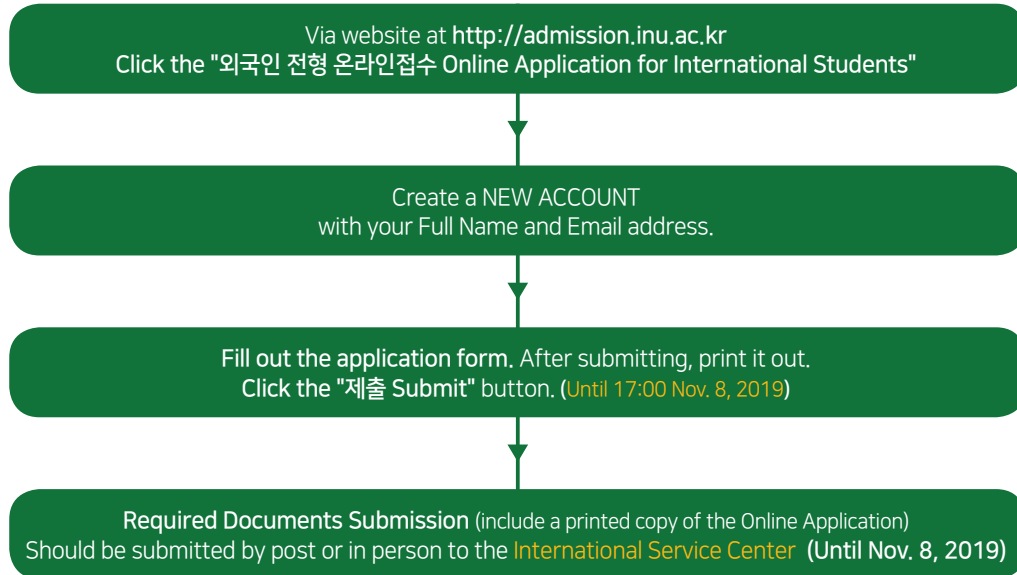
Via website at http://admission.inu.ac.kr
Click the "외국인 전형 온라인접수 Online Application for International Students"

Create a NEW ACCOUNT
with your Full Name and Email address.

Fill out the application form. After submitting, print it out.
Click the "제출 Submit" button. (Until 17:00 Nov. 8, 2019)

Required Documents Submission (include a printed copy of the Online Application)
Should be submitted by post or in person to the International Service Center (Until Nov. 8, 2019)